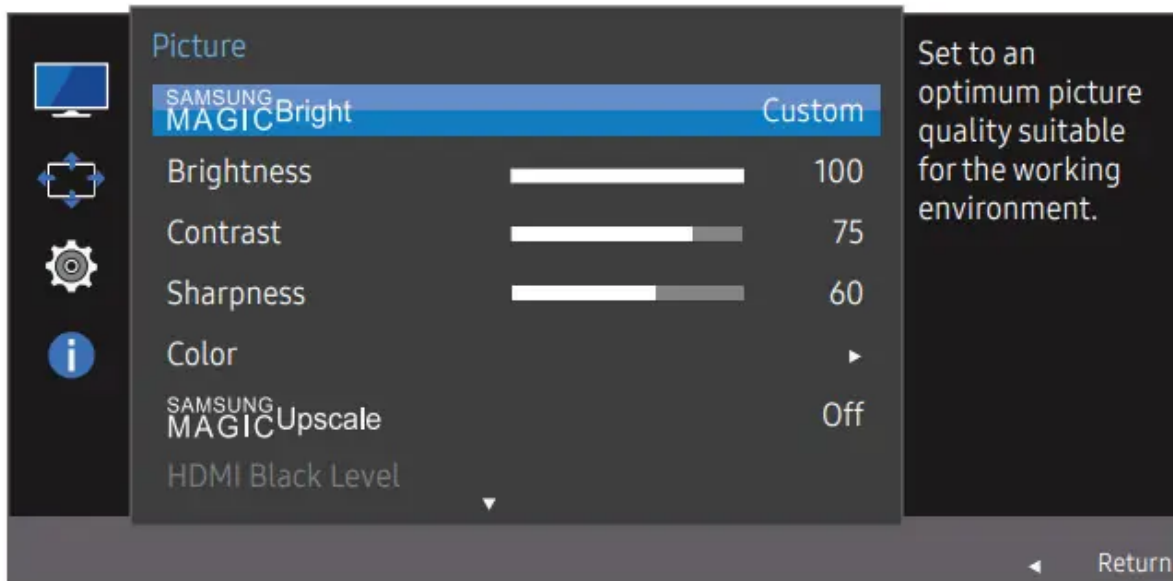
Picture

SAMSUNG MAGIC Bright Custom

Brightness 100

Contrast 75

Sharpness 60

Color ►

SAMSUNG MAGIC Upscale Off

HDMI Black Level

▼

Set to an optimum picture quality suitable for the working environment.

◄ Return